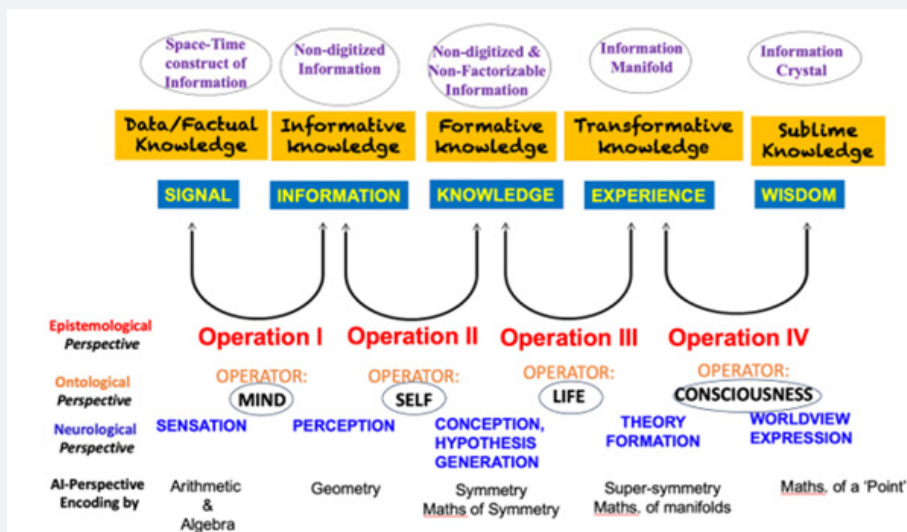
Space-Time construct of Information

Non-digitized Information

Non-digitized & Non-Factorizable Information

Information Manifold

Information Crystal

Data/Factual Knowledge

Informative knowledge

Formative knowledge

Transformative knowledge

Sublime Knowledge

SIGNAL

INFORMATION

KNOWLEDGE

EXPERIENCE

WISDOM

Epistemological Perspective

Operation I

Operation II

Operation III

Operation IV

Ontological Perspective

OPERATOR: MIND

OPERATOR: SELF

OPERATOR: LIFE

OPERATOR: CONSCIOUSNESS

Neurological Perspective

SENSATION

PERCEPTION

CONCEPTION, HYPOTHESIS GENERATION

THEORY FORMATION

WORLDVIEW EXPRESSION

AI-Perspective Encoding by

Arithmetic & Algebra

Geometry

Symmetry Maths of Symmetry

Super-symmetry Maths. of manifolds

Maths. of a 'Point'